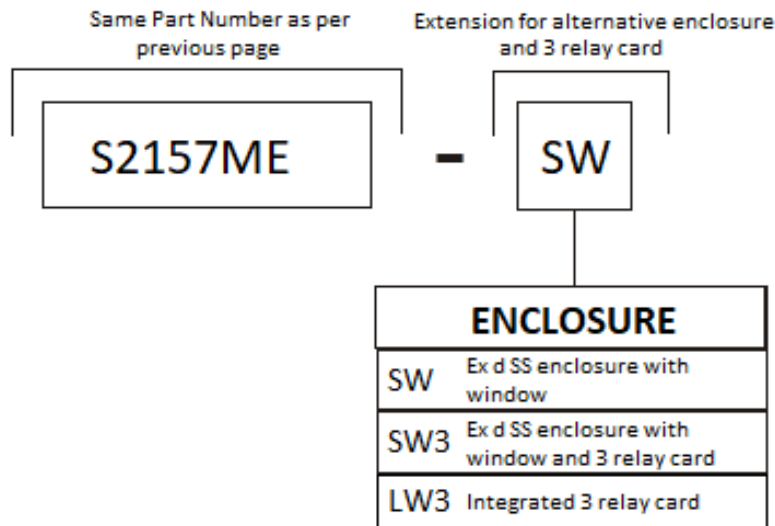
Same Part Number as per previous page

Extension for alternative enclosure and 3 relay card

S2157ME - SW

ENCLOSURE

| | |
|---|---|
| SW | Ex d SS enclosure with window |
| SW3 | Ex d SS enclosure with window and 3 relay card |
| LW3 | Integrated 3 relay card |